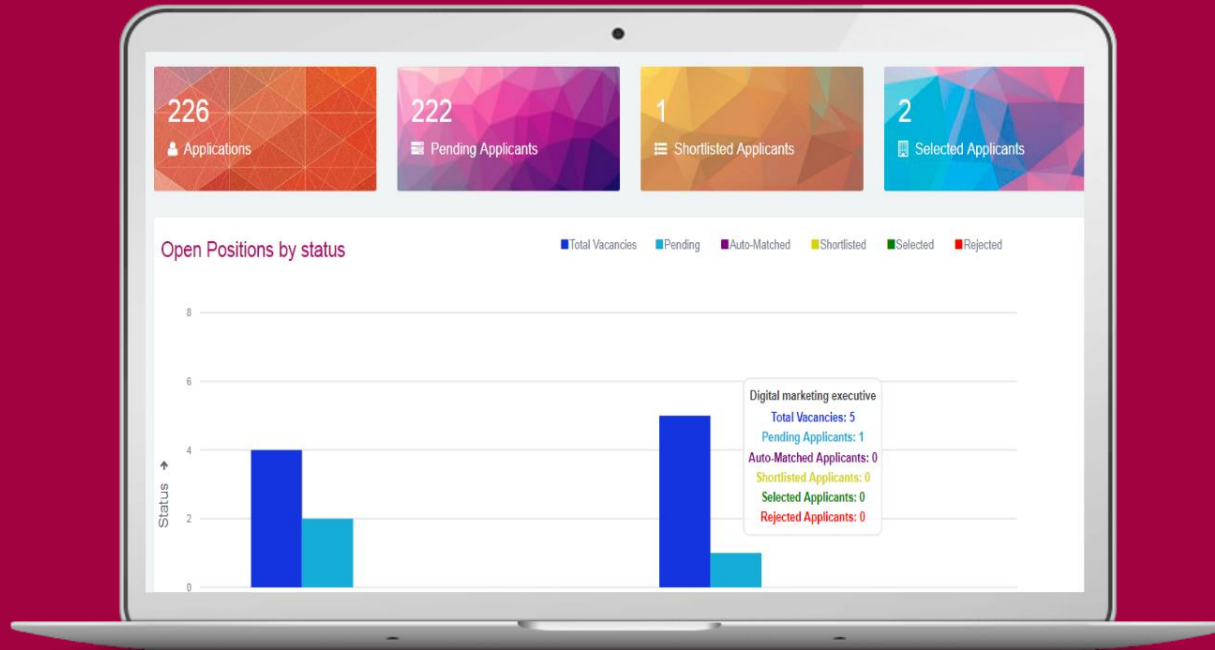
226
Applications

222
Pending Applicants

1
Shortlisted Applicants

2
Selected Applicants

Open Positions by status

Total Vacancies Pending Auto-Matched Shortlisted Selected Rejected

8
6
4
2
0

Status

Digital marketing executive
Total Vacancies: 5
Pending Applicants: 1
Auto-Matched Applicants: 0
Shortlisted Applicants: 0
Selected Applicants: 0
Rejected Applicants: 0